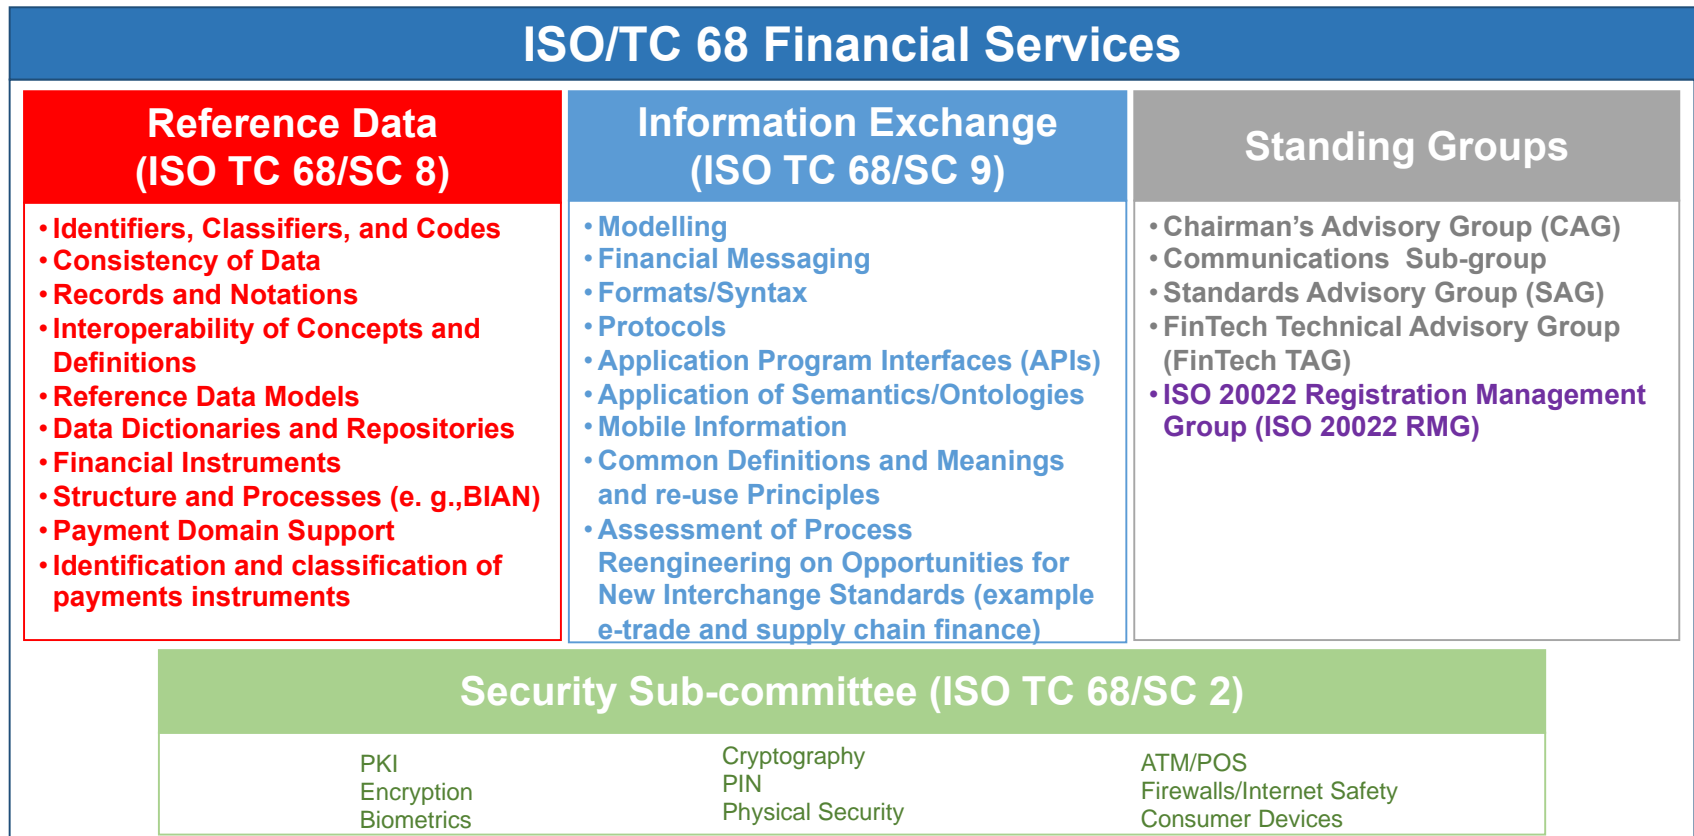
ISO/TC 68 Financial Services

Reference Data
(ISO TC 68/SC 8)

• Identifiers, Classifiers, and Codes
• Consistency of Data
• Records and Notations
• Interoperability of Concepts and Definitions
• Reference Data Models
• Data Dictionaries and Repositories
• Financial Instruments
• Structure and Processes (e. g.,BIAN)
• Payment Domain Support
• Identification and classification of payments instruments

Information Exchange
(ISO TC 68/SC 9)

• Modelling
• Financial Messaging
• Formats/Syntax
• Protocols
• Application Program Interfaces (APIs)
• Application of Semantics/Ontologies
• Mobile Information
• Common Definitions and Meanings and re-use Principles
• Assessment of Process Reengineering on Opportunities for New Interchange Standards (example e-trade and supply chain finance)

Standing Groups

• Chairman's Advisory Group (CAG)
• Communications Sub-group
• Standards Advisory Group (SAG)
• FinTech Technical Advisory Group (FinTech TAG)
• ISO 20022 Registration Management Group (ISO 20022 RMG)

Security Sub-committee (ISO TC 68/SC 2)

PKI
Encryption
Biometrics

Cryptography
PIN
Physical Security

ATM/POS
Firewalls/Internet Safety
Consumer Devices